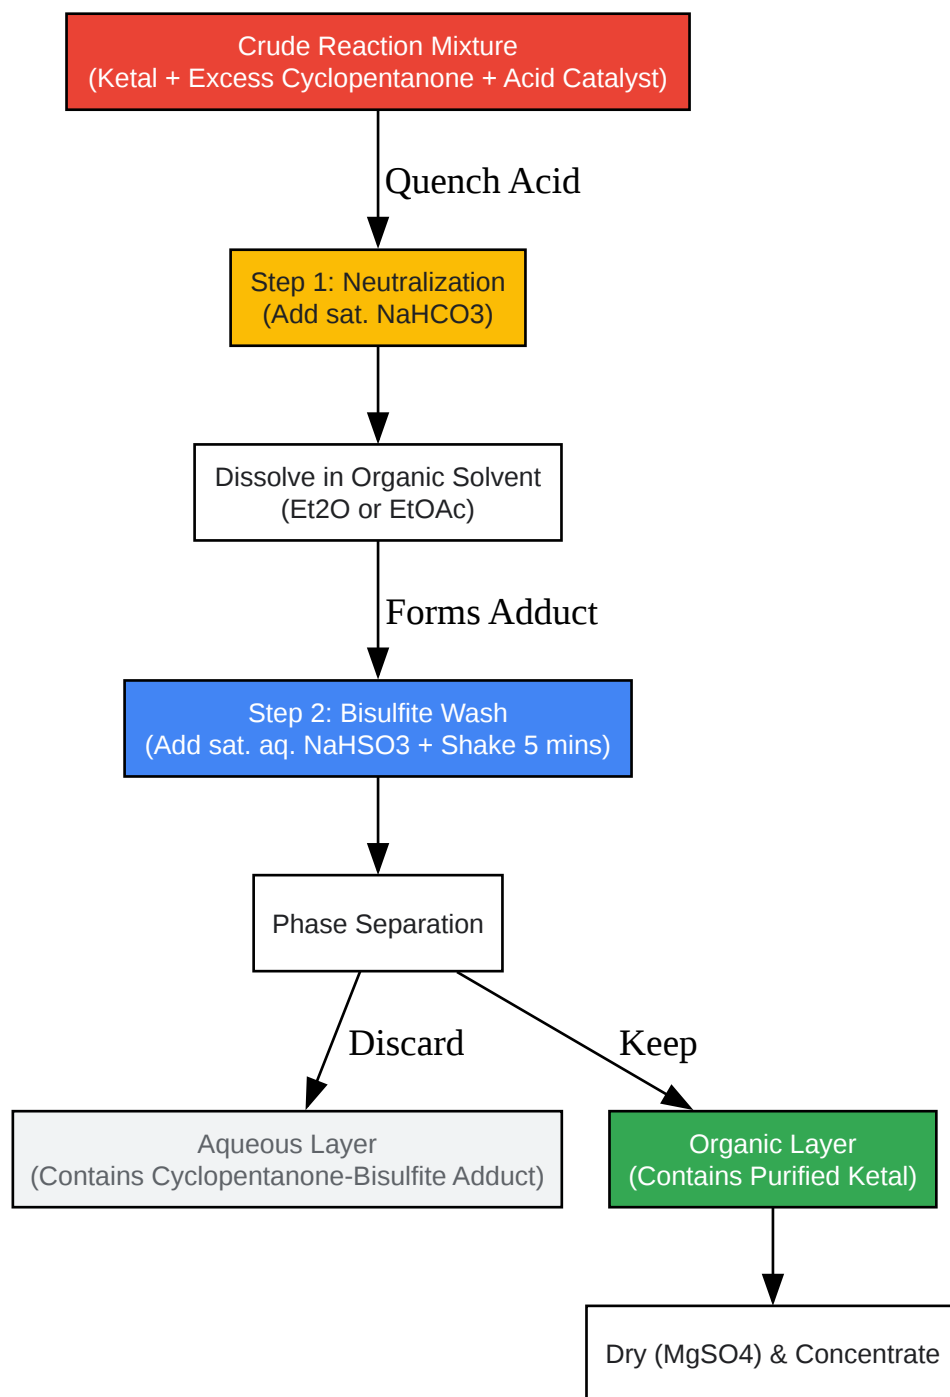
Crude Reaction Mixture
(Ketal + Excess Cyclopentanone + Acid Catalyst)

Quench Acid

Step 1: Neutralization
(Add sat. NaHCO3)

Dissolve in Organic Solvent
(Et2O or EtOAc)

Forms Adduct

Step 2: Bisulfite Wash
(Add sat. aq. NaHSO3 + Shake 5 mins)

Phase Separation

Discard

Keep

Aqueous Layer
(Contains Cyclopentanone-Bisulfite Adduct)

Organic Layer
(Contains Purified Ketal)

Dry (MgSO4) & Concentrate